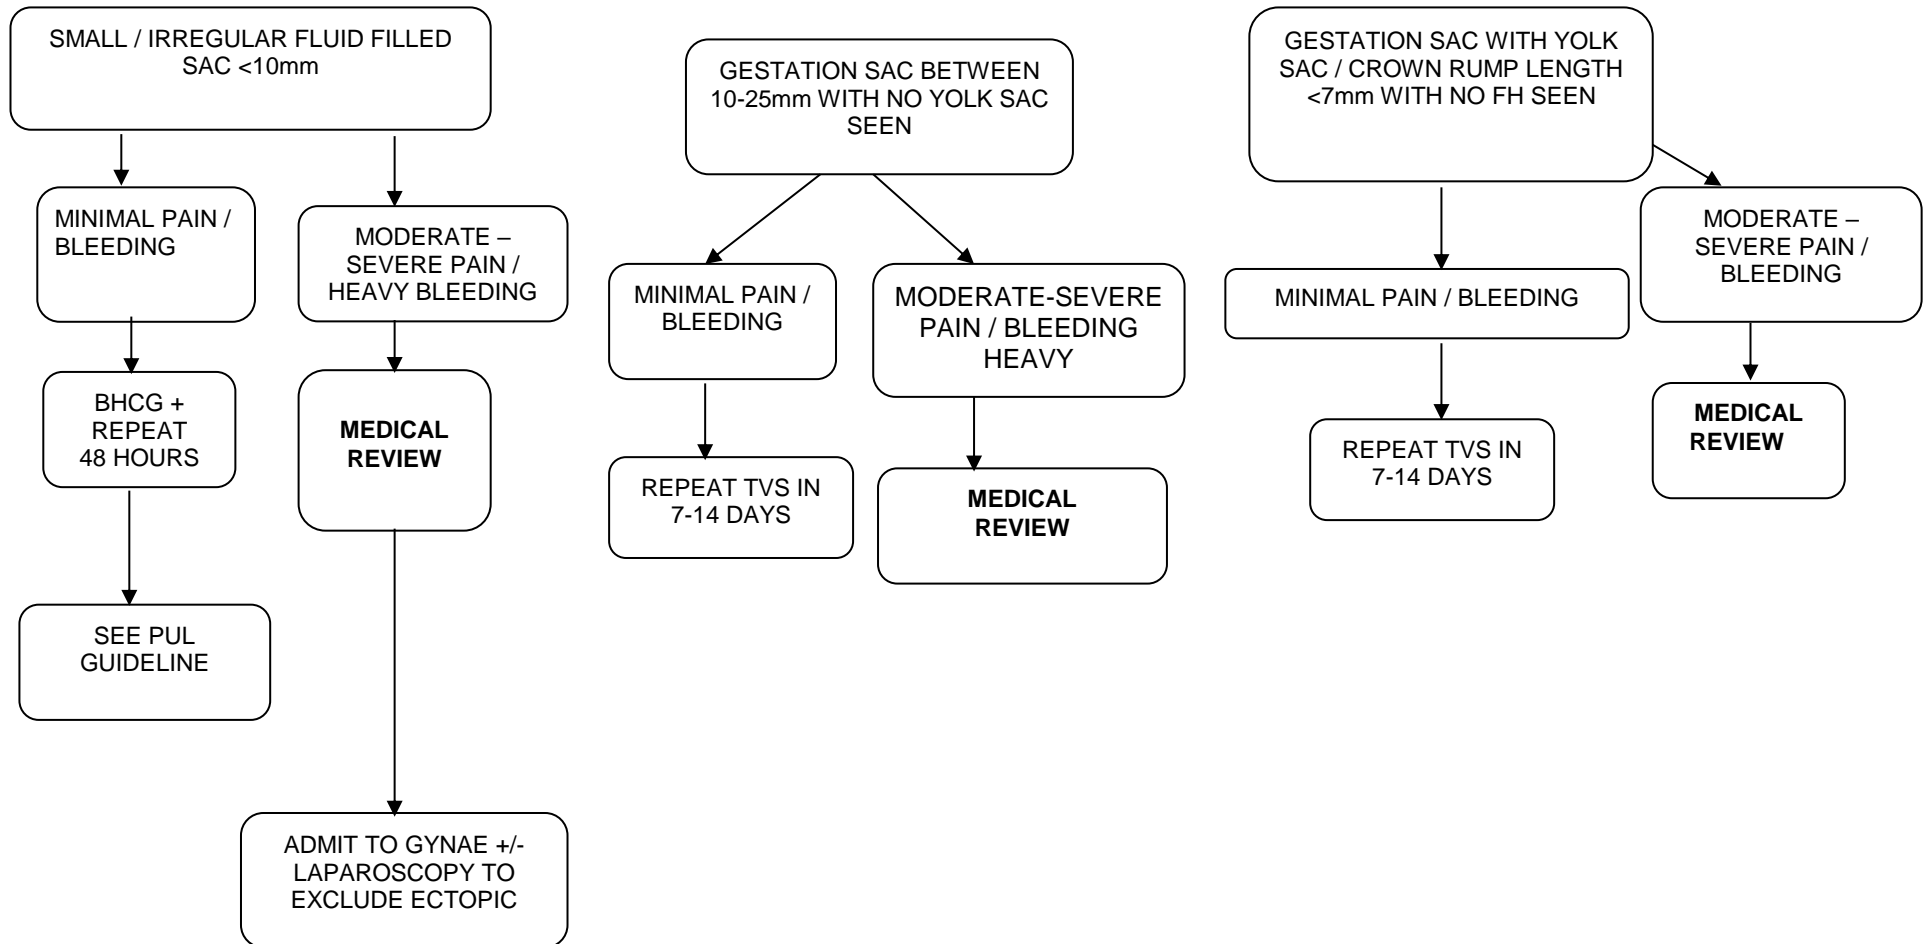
SMALL / IRREGULAR FLUID FILLED SAC <10mm

MINIMAL PAIN / BLEEDING

BHCG + REPEAT 48 HOURS

SEE PUL GUIDELINE

MODERATE – SEVERE PAIN / HEAVY BLEEDING

MEDICAL REVIEW

ADMIT TO GYNAE +/- LAPAROSCOPY TO EXCLUDE ECTOPIC

GESTATION SAC BETWEEN 10-25mm WITH NO YOLK SAC SEEN

MINIMAL PAIN / BLEEDING

REPEAT TVS IN 7-14 DAYS

MODERATE-SEVERE PAIN / BLEEDING HEAVY

MEDICAL REVIEW

GESTATION SAC WITH YOLK SAC / CROWN RUMP LENGTH <7mm WITH NO FH SEEN

MINIMAL PAIN / BLEEDING

REPEAT TVS IN 7-14 DAYS

MODERATE – SEVERE PAIN / BLEEDING

MEDICAL REVIEW